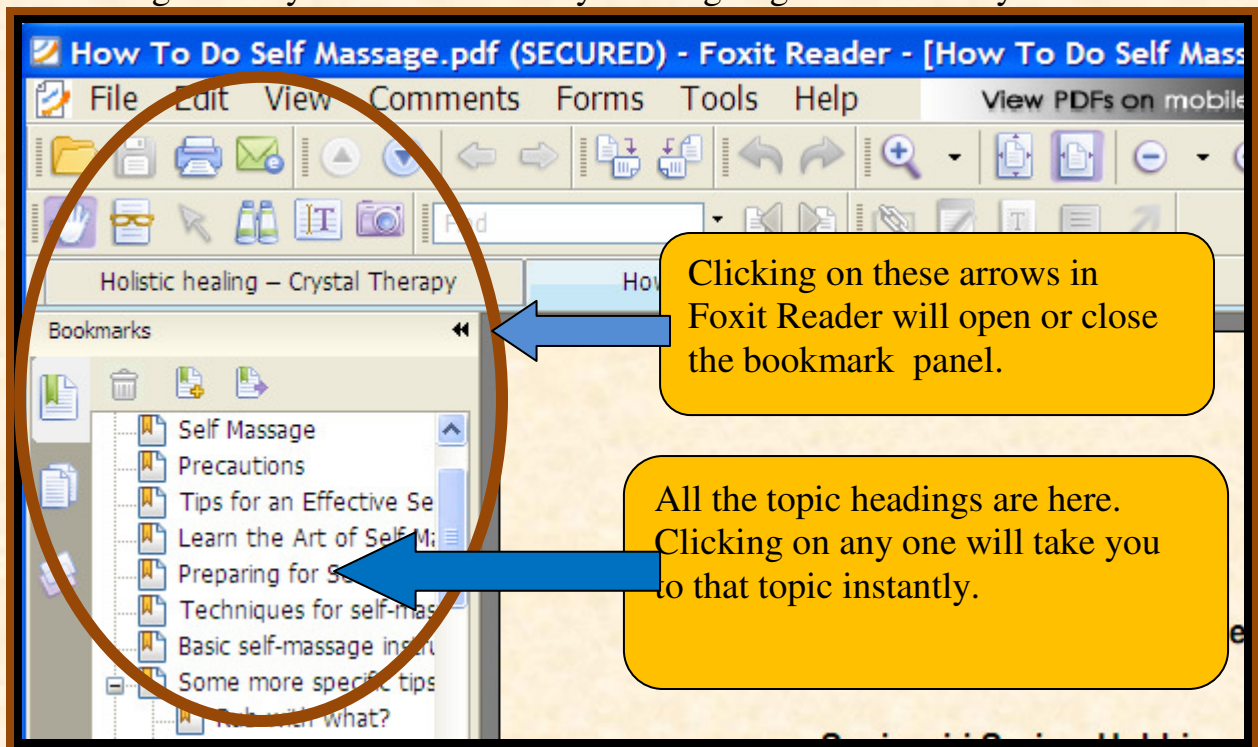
How To Do Self Massage.pdf (SECURED) - Foxit Reader - [How To Do Self Mass

File Edit View Comments Forms Tools Help

View PDFs on mobile

Find

Holistic healing – Crystal Therapy

How

Bookmarks

Self Massage
Precautions
Tips for an Effective Se
Learn the Art of Self M
Preparing for S
Techniques for self-mas
Basic self-massage instr
Some more specific tips
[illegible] with what?

Clicking on these arrows in Foxit Reader will open or close the bookmark panel.

All the topic headings are here. Clicking on any one will take you to that topic instantly.